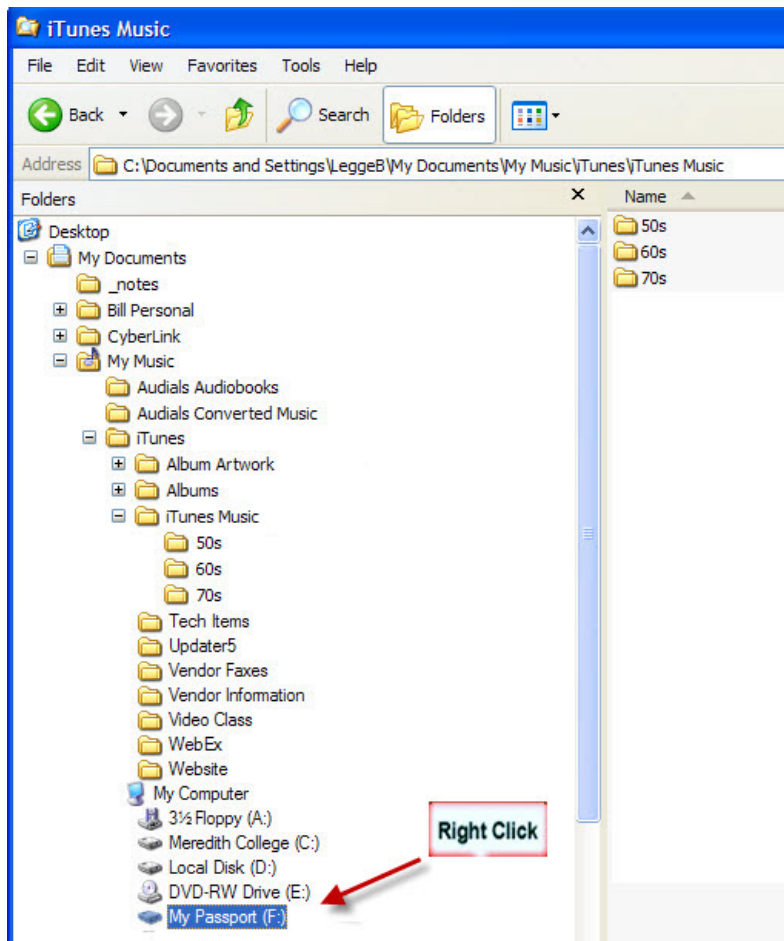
iTunes Music

File Edit View Favorites Tools Help

Back Search Folders

Address C:\Documents and Settings\LeggeB\My Documents\My Music\iTunes\iTunes Music

Folders ×

Name

50s
60s
70s

Desktop
My Documents
_notes
Bill Personal
CyberLink
My Music
Audials Audiobooks
Audials Converted Music
iTunes
Album Artwork
Albums
iTunes Music
50s
60s
70s
Tech Items
Updater5
Vendor Faxes
Vendor Information
Video Class
WebEx
Website
My Computer
3½ Floppy (A:)
Meredith College (C:)
Local Disk (D:)
DVD-RW Drive (E:)
My Passport (F:)

Right Click